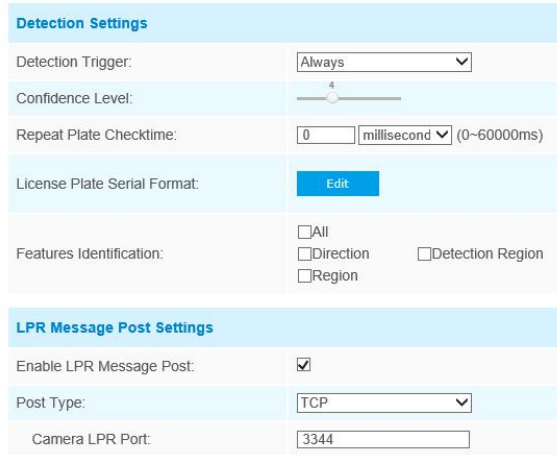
Detection Settings

| | |
|---|---|
| Detection Trigger: | Always |
| Confidence Level: | 4 |
| Repeat Plate Checktime: | 0 millisecond (0~60000ms) |
| License Plate Serial Format: | Edit |
| Features Identification: | All<br>Direction Detection Region<br>Region |

LPR Message Post Settings

| | |
|---|---|
| Enable LPR Message Post: | ☑ |
| Post Type: | TCP |
| Camera LPR Port: | 3344 |